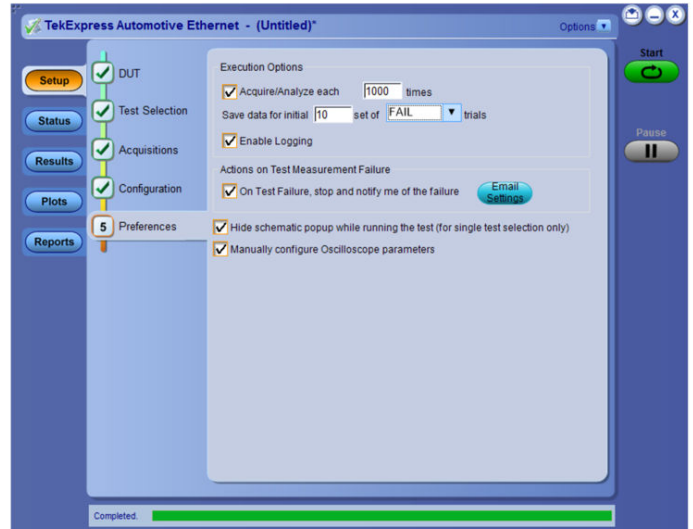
TekExpress Automotive Ethernet - (Untitled)*

Options

Start

Pause

Setup

Status

Results

Plots

Reports

DUT

Test Selection

Acquisitions

Configuration

5 Preferences

Execution Options

Acquire/Analyze each 1000 times

Save data for initial 10 set of FAIL trials

Enable Logging

Actions on Test Measurement Failure

On Test Failure, stop and notify me of the failure

Email Settings

Hide schematic popup while running the test (for single test selection only)

Manually configure Oscilloscope parameters

Completed.